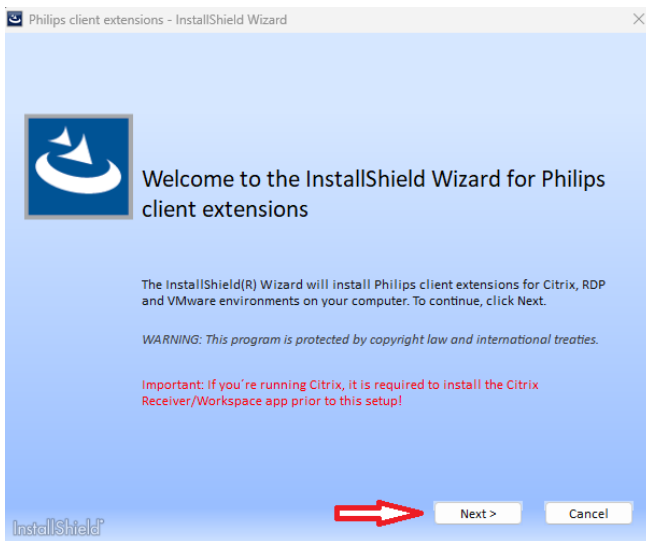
Philips client extensions - InstallShield Wizard

Welcome to the InstallShield Wizard for Philips client extensions

The InstallShield(R) Wizard will install Philips client extensions for Citrix, RDP and VMware environments on your computer. To continue, click Next.

WARNING: This program is protected by copyright law and international treaties.

Important: If you're running Citrix, it is required to install the Citrix Receiver/Workspace app prior to this setup!

InstallShield

Next >

Cancel